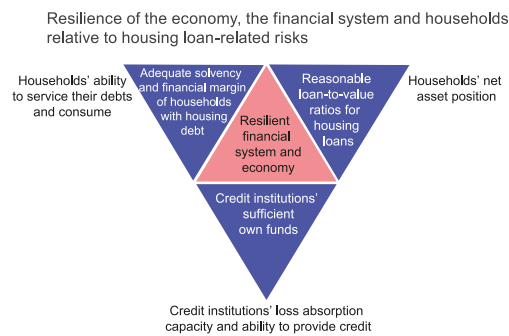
Resilience of the economy, the financial system and households relative to housing loan-related risks

Households' ability to service their debts and consume

Adequate solvency and financial margin of households with housing debt

Resilient financial system and economy

Reasonable loan-to-value ratios for housing loans

Households' net asset position

Credit institutions' sufficient own funds

Credit institutions' loss absorption capacity and ability to provide credit